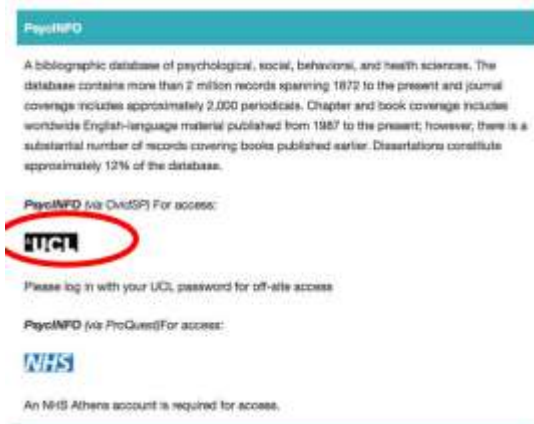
PsycINFO

A bibliographic database of psychological, social, behavioral, and health sciences. The database contains more than 2 million records spanning 1872 to the present and journal coverage includes approximately 2,000 periodicals. Chapter and book coverage includes worldwide English-language material published from 1987 to the present; however, there is a substantial number of records covering books published earlier. Dissertations constitute approximately 12% of the database.

PsycINFO (via OvidSP) For access:

UCL

Please log in with your UCL password for off-site access

PsycINFO (via ProQuest)For access:

NHS

An NHS Athens account is required for access.